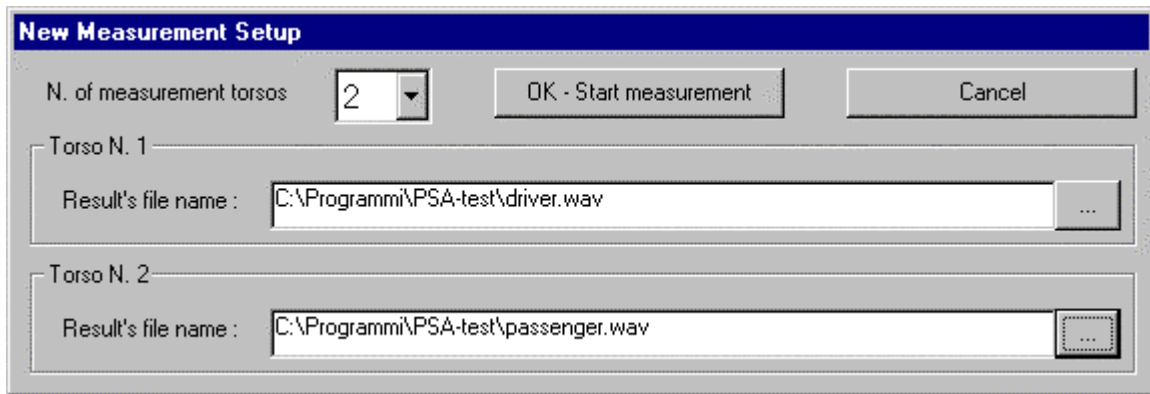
New Measurement Setup

N. of measurement torsos 2

OK - Start measurement

Cancel

Torso N. 1

Result's file name : C:\Programmi\PSA-test\driver.wav ...

Torso N. 2

Result's file name : C:\Programmi\PSA-test\passenger.wav ...